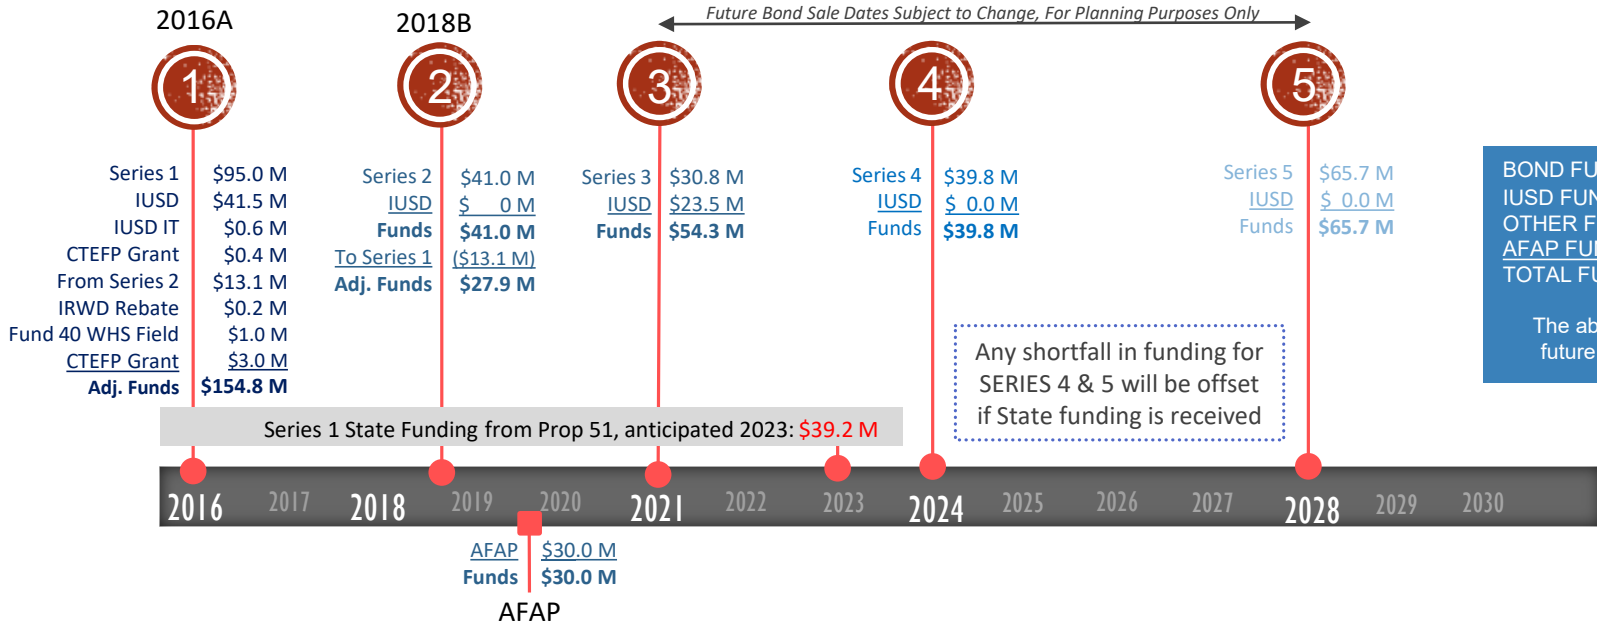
2016A

2018B

Future Bond Sale Dates Subject to Change, For Planning Purposes Only

1

2

3

4

5

| Series 1 | $95.0 M |
|---|---|
| IUSD | $41.5 M |
| IUSD IT | $0.6 M |
| CTEFP Grant | $0.4 M |
| From Series 2 | $13.1 M |
| IRWD Rebate | $0.2 M |
| Fund 40 WHS Field | $1.0 M |
| CTEFP Grant | $3.0 M |
| Adj. Funds | $154.8 M |

| Series 2 | $41.0 M |
|---|---|
| IUSD | $ 0 M |
| Funds | $41.0 M |
| To Series 1 | ($13.1 M) |
| Adj. Funds | $27.9 M |

| Series 3 | $30.8 M |
|---|---|
| IUSD | $23.5 M |
| Funds | $54.3 M |

| Series 4 | $39.8 M |
|---|---|
| IUSD | $ 0.0 M |
| Funds | $39.8 M |

| Series 5 | $65.7 M |
|---|---|
| IUSD | $ 0.0 M |
| Funds | $65.7 M |

BOND FU
IUSD FUN
OTHER F
AFAP FUI
TOTAL FU

The ab
future

Any shortfall in funding for SERIES 4 & 5 will be offset if State funding is received

Series 1 State Funding from Prop 51, anticipated 2023: $39.2 M

2016 2017 2018 2019 2020 2021 2022 2023 2024 2025 2026 2027 2028 2029 2030

| AFAP | $30.0 M |
|---|---|
| Funds | $30.0 M |

AFAP